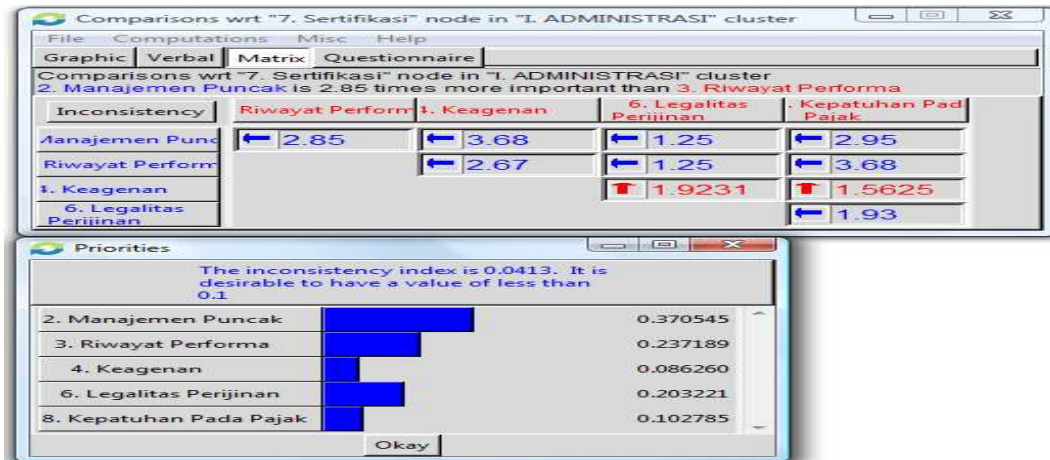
Comparisons wrt "7. Sertifikasi" node in "I. ADMINISTRASI" cluster

File Computations Misc Help

Graphic | Verbal | Matrix | Questionnaire

Comparisons wrt "7. Sertifikasi" node in "I. ADMINISTRASI" cluster
2. Manajemen Puncak is 2.85 times more important than 3. Riwayat Performa

| Inconsistency | Riwayat Perform | 1. Keagenan | 6. Legalitas Perijinan | . Kepatuhan Pad Pajak |
|---|---|---|---|---|
| Manajemen Punc | ← 2.85 | ← 3.68 | ← 1.25 | ← 2.95 |
| Riwayat Perform | | ← 2.67 | ← 1.25 | ← 3.68 |
| 1. Keagenan | | | ↑ 1.9231 | ↑ 1.5625 |
| 6. Legalitas Perijinan | | | | ← 1.93 |

Priorities

The inconsistency index is 0.0413. It is desirable to have a value of less than 0.1

| | |
|---|---|
| 2. Manajemen Puncak | 0.370545 |
| 3. Riwayat Performa | 0.237189 |
| 4. Keagenan | 0.086260 |
| 6. Legalitas Perijinan | 0.203221 |
| 8. Kepatuhan Pada Pajak | 0.102785 |

Okay